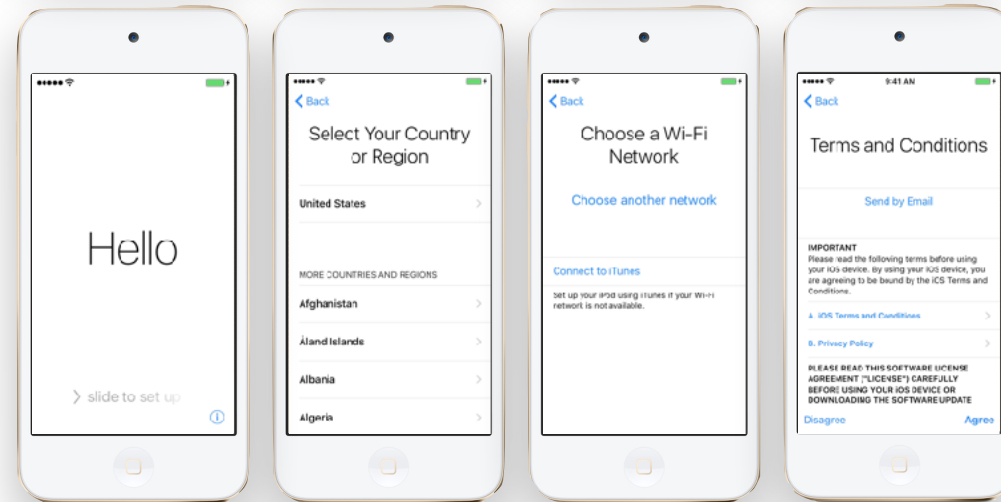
Hello

> slide to set up

< Back

Select Your Country or Region

United States

MORE COUNTRIES AND REGIONS

Afghanistan

Åland Islands

Albania

Algeria

< Back

Choose a Wi-Fi Network

Choose another network

Connect to iTunes

Set up your iPod using iTunes if your Wi-Fi network is not available.

9:41 AM

< Back

Terms and Conditions

Send by Email

IMPORTANT
Please read the following terms before using your iOS device. By using your iOS device, you are agreeing to be bound by the iOS Terms and Conditions.

A. iOS Terms and Conditions

B. Privacy Policy

PLEASE READ THIS SOFTWARE LICENSE AGREEMENT ("LICENSE") CAREFULLY BEFORE USING YOUR iOS DEVICE OR DOWNLOADING THE SOFTWARE UPDATE

Disagree

Agree